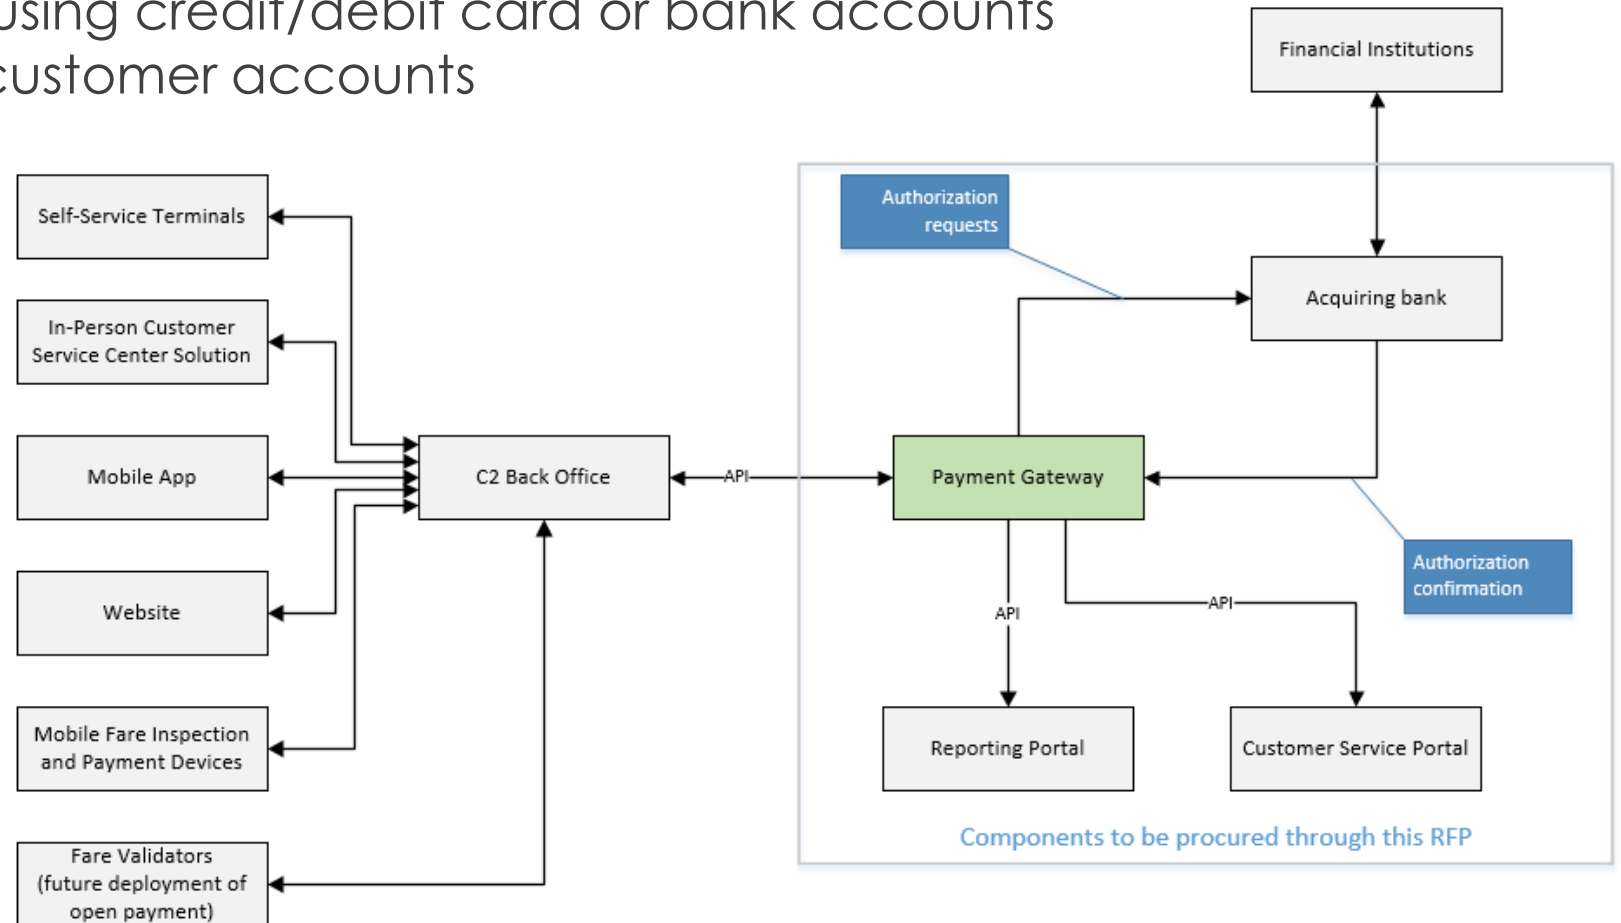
using credit/debit card or bank accounts
customer accounts

Financial Institutions

Self-Service Terminals

In-Person Customer Service Center Solution

Mobile App

Website

Mobile Fare Inspection and Payment Devices

Fare Validators (future deployment of open payment)

C2 Back Office

API

Authorization requests

Acquiring bank

Payment Gateway

Authorization confirmation

API

API

Reporting Portal

Customer Service Portal

Components to be procured through this RFP